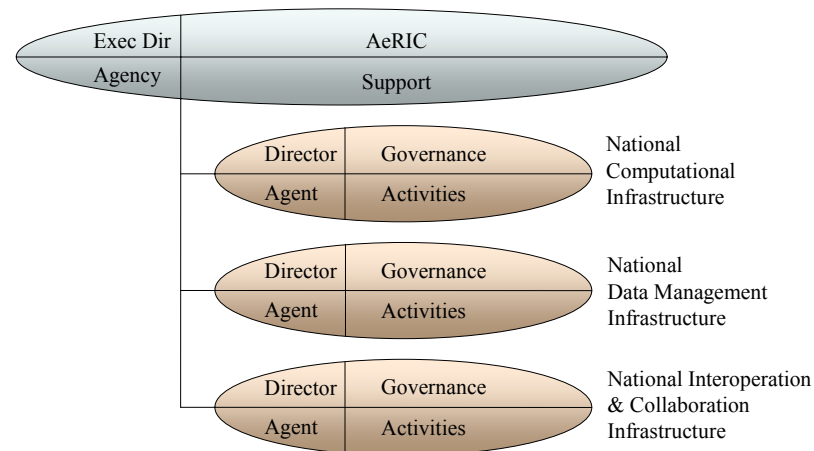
Exec Dir | AeRIC
Agency | Support

Director | Governance
Agent | Activities
National Computational Infrastructure

Director | Governance
Agent | Activities
National Data Management Infrastructure

Director | Governance
Agent | Activities
National Interoperation & Collaboration Infrastructure